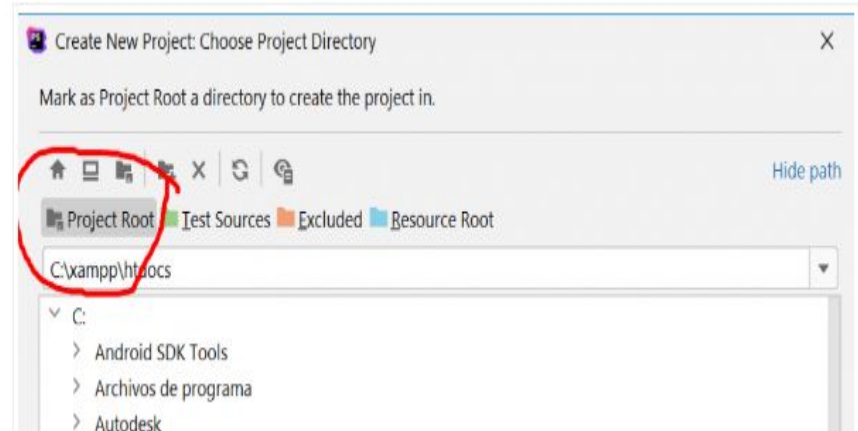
Create New Project: Choose Project Directory

X

Mark as Project Root a directory to create the project in.

Hide path

Project Root Test Sources Excluded Resource Root

C:\xampp\htdocs

C:

Android SDK Tools

Archivos de programa

Autodesk